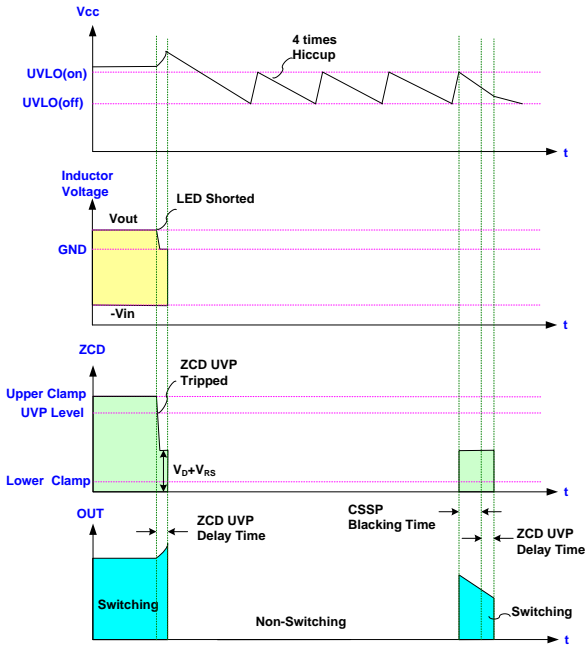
Vcc

4 times Hiccup

UVLO(on)

UVLO(off)

t

Inductor Voltage

LED Shorted

Vout

GND

-Vin

t

ZCD

ZCD UVP Tripped

Upper Clamp

UVP Level

$V_D+V_{RS}$

Lower Clamp

t

OUT

ZCD UVP Delay Time

CSSP Blacking Time

ZCD UVP Delay Time

Switching

Non-Switching

Switching

t